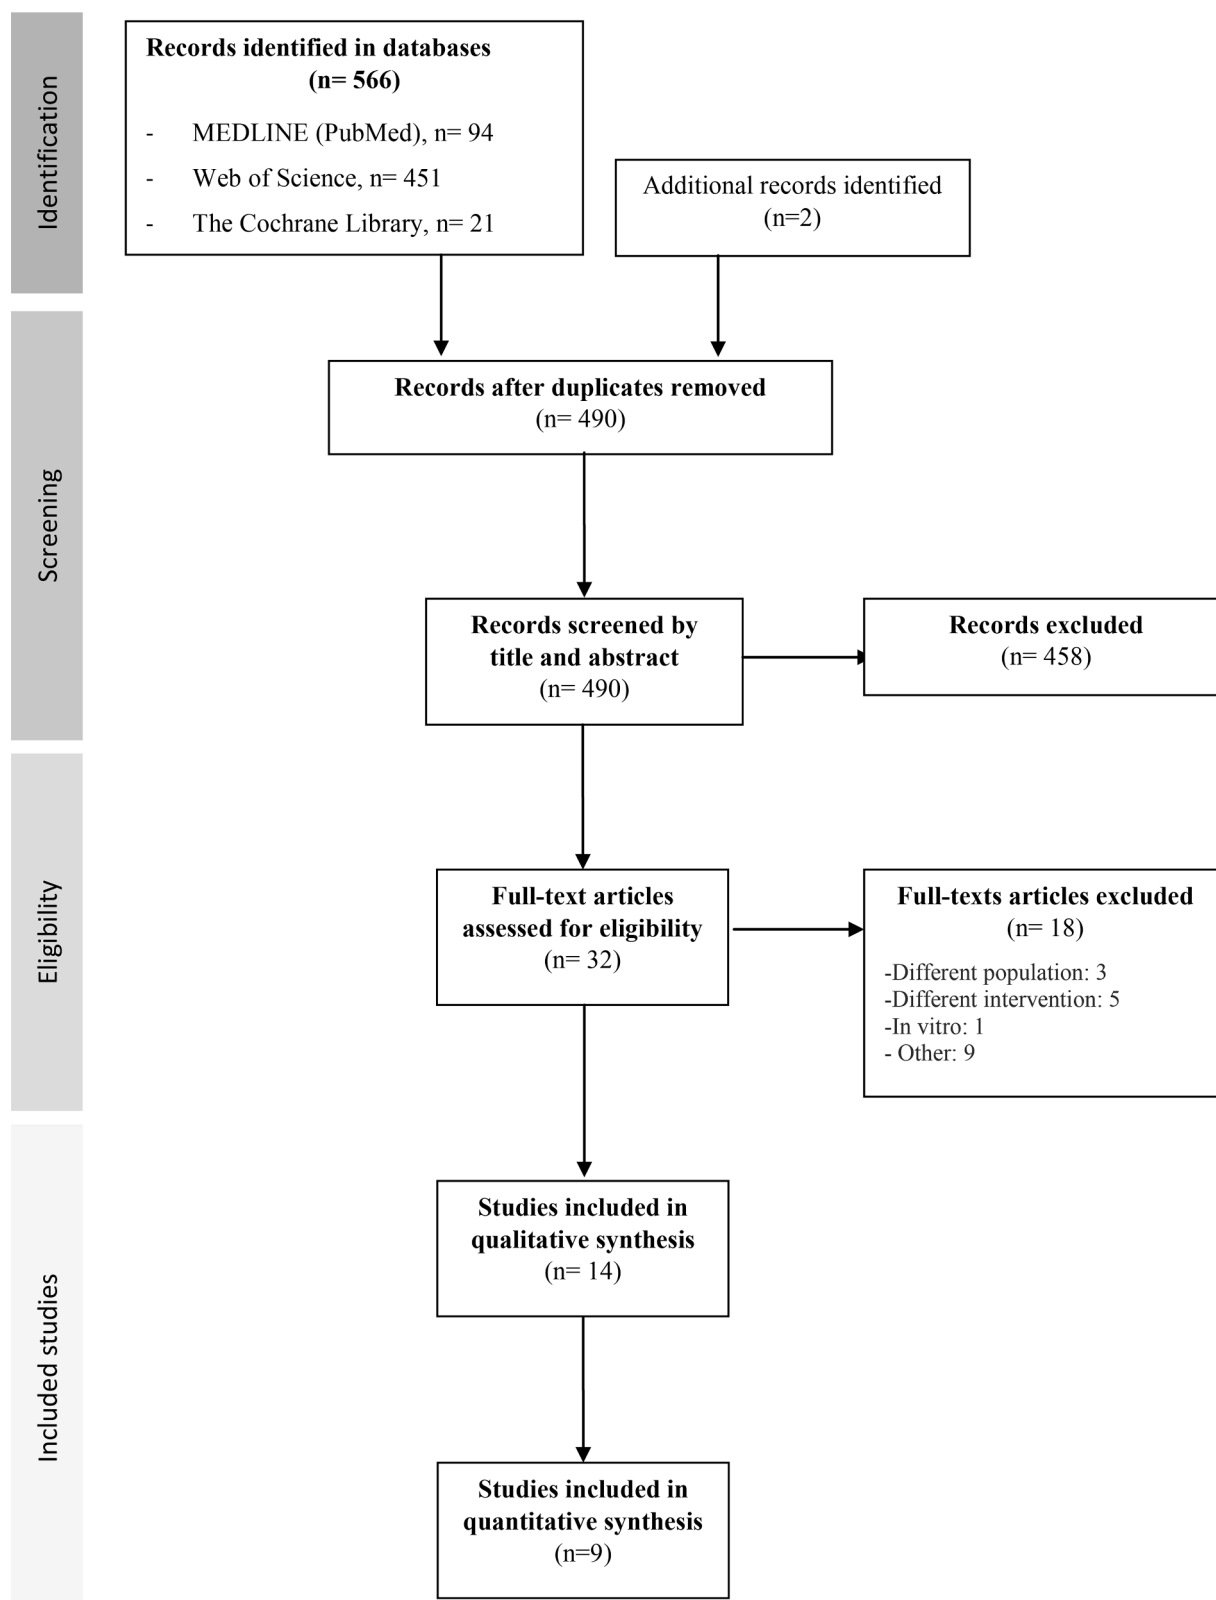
Identification

Records identified in databases
(n= 566)

- MEDLINE (PubMed), n= 94
- Web of Science, n= 451
- The Cochrane Library, n= 21

Additional records identified
(n=2)

Screening

Records after duplicates removed
(n= 490)

Records screened by title and abstract
(n= 490)

Records excluded
(n= 458)

Eligibility

Full-text articles assessed for eligibility
(n= 32)

Full-texts articles excluded
(n= 18)

-Different population: 3
-Different intervention: 5
-In vitro: 1
- Other: 9

Included studies

Studies included in qualitative synthesis
(n= 14)

Studies included in quantitative synthesis
(n=9)